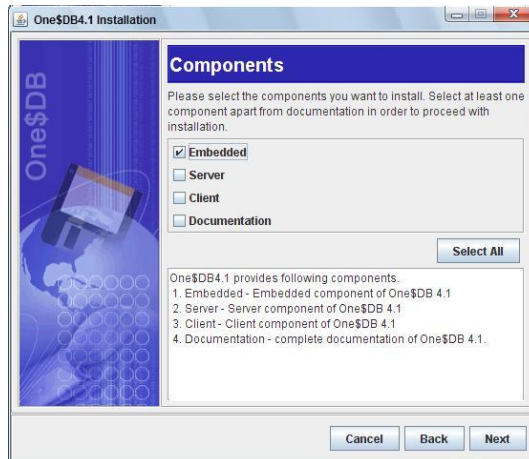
One$DB4.1 Installation

One$DB

Components

Please select the components you want to install. Select at least one component apart from documentation in order to proceed with installation.

Embedded

Server

Client

Documentation

Select All

One$DB4.1 provides following components.
1. Embedded - Embedded component of One$DB 4.1
2. Server - Server component of One$DB 4.1
3. Client - Client component of One$DB 4.1
4. Documentation - complete documentation of One$DB 4.1.

Cancel

Back

Next